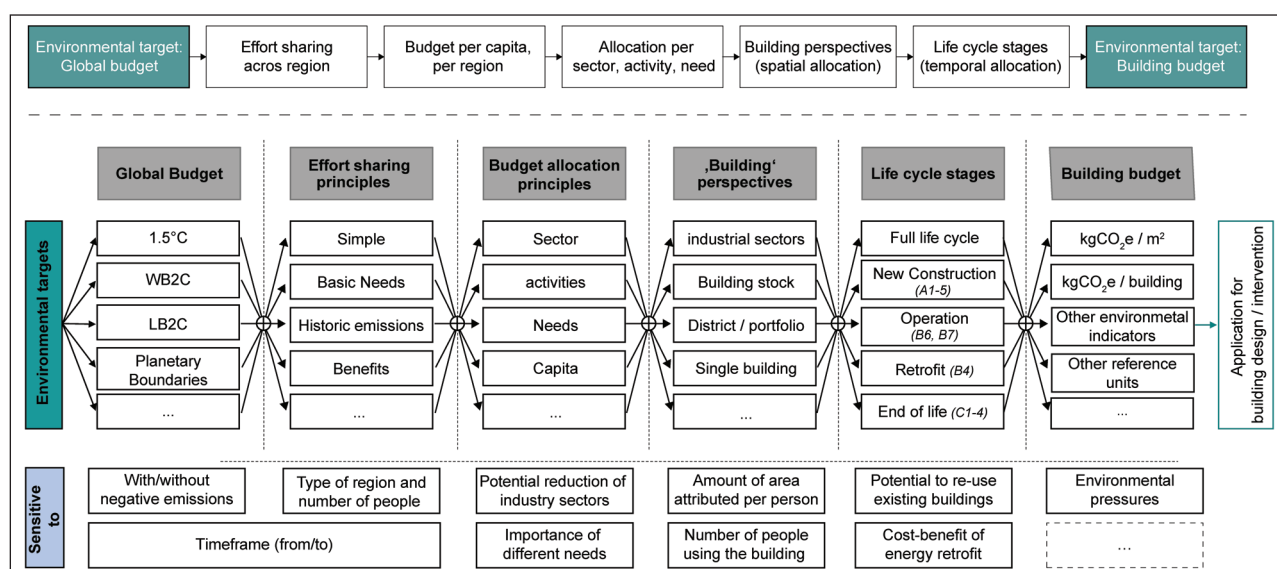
Environmental target: Global budget

Effort sharing acros region

Budget per capita, per region

Allocation per sector, activity, need

Building perspectives (spatial allocation)

Life cycle stages (temporal allocation)

Environmental target: Building budget

Environmental targets

Global Budget

1.5°C

WB2C

LB2C

Planetary Boundaries

...

Effort sharing principles

Simple

Basic Needs

Historic emissions

Benefits

...

Budget allocation principles

Sector

activities

Needs

Capita

...

‚Building' perspectives

industrial sectors

Building stock

District / portfolio

Single building

...

Life cycle stages

Full life cycle

New Construction (A1-5)

Operation (B6, B7)

Retrofit (B4)

End of life (C1-4)

Building budget

kgCO$_2$e / m$^2$

kgCO$_2$e / building

Other environmetal indicators

Other reference units

...

Application for building design / intervention

Sensitive to

With/without negative emissions

Type of region and number of people

Potential reduction of industry sectors

Amount of area attributed per person

Potential to re-use existing buildings

Environmental pressures

Timeframe (from/to)

Importance of different needs

Number of people using the building

Cost-benefit of energy retrofit

...